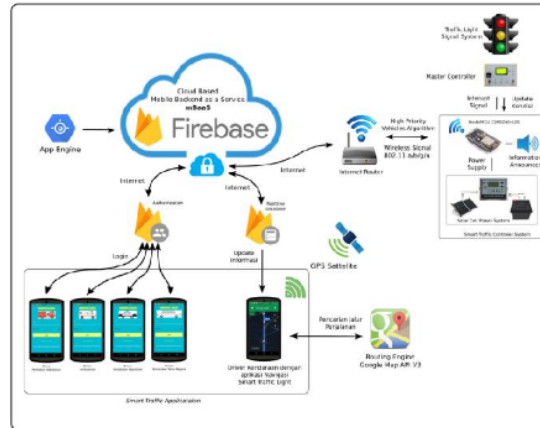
Traffic Light Signal System

Master Controller

Interrupt Signal

Update Kendali

Cloud Based Mobile Backend as a Service mBaaS

Firebase

App Engine

High Priority Vehicles Algorithm

Wireless Signal 802.11 a/b/g/n

Internet Router

Internet

Internet

Internet

Authentication

Realtime Database

Power Supply

Information Announce

Solar Cell Power System

Smart Traffic Controller System

Login

Update Informasi

GPS Sattelite

Pencarian Jalur Perjalanan

Routing Engine Google Map API V3

Driver Kendaraan dengan aplikasi Navigasi Smart Traffic Light

Smart Traffic Apalikasi